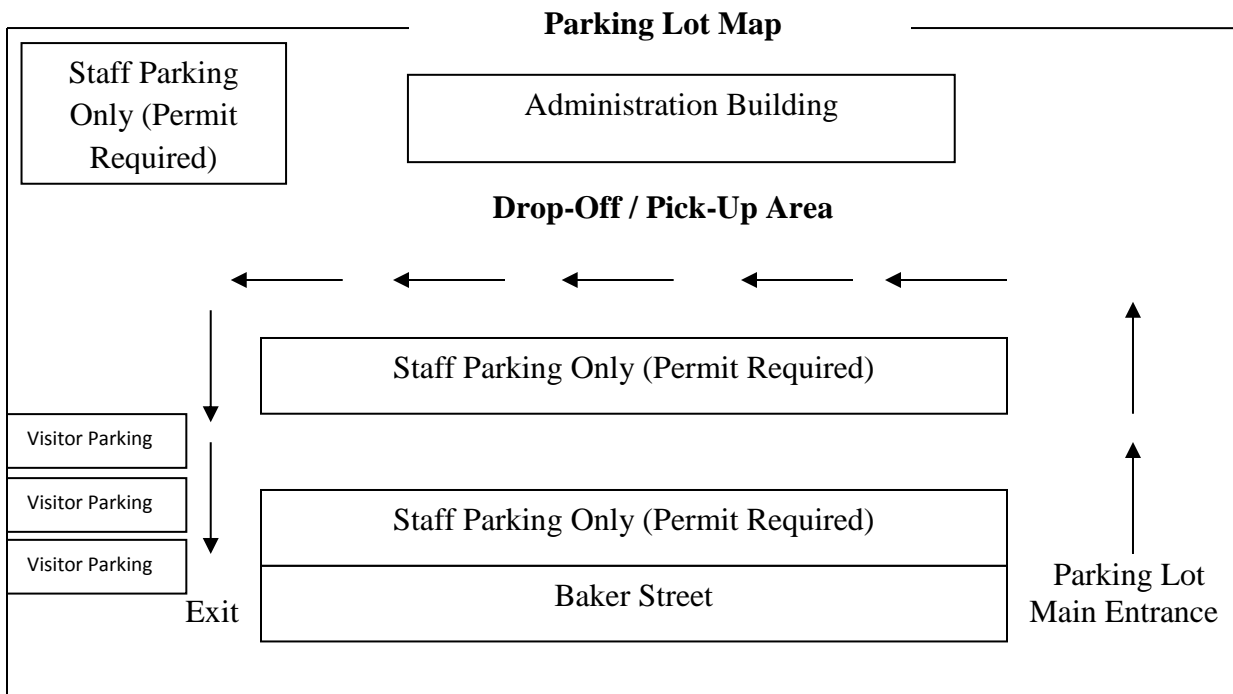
Parking Lot Map

Staff Parking Only (Permit Required)

Administration Building

Drop-Off / Pick-Up Area

Staff Parking Only (Permit Required)

Visitor Parking

Visitor Parking

Visitor Parking

Staff Parking Only (Permit Required)

Baker Street

Exit

Parking Lot Main Entrance